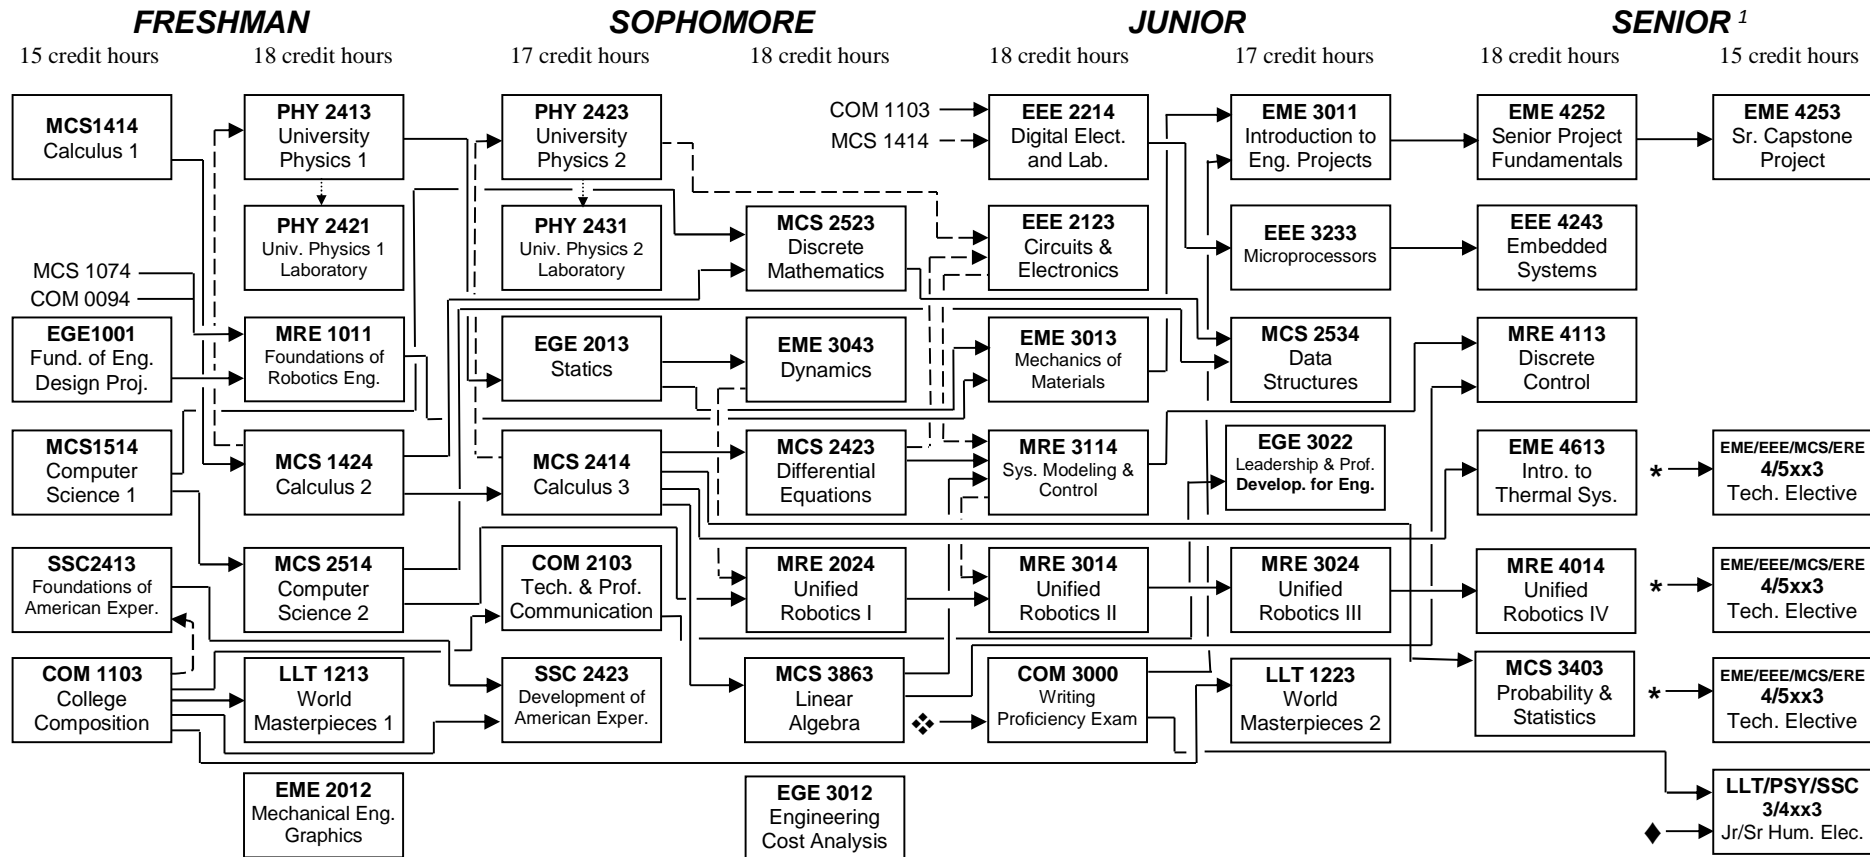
FRESHMAN

15 credit hours

MCS1414
Calculus 1

MCS 1074
COM 0094

EGE1001
Fund. of Eng. Design Proj.

MCS1514
Computer Science 1

SSC2413
Foundations of American Exper.

COM 1103
College Composition

18 credit hours

PHY 2413
University Physics 1

PHY 2421
Univ. Physics 1 Laboratory

MRE 1011
Foundations of Robotics Eng.

MCS 1424
Calculus 2

MCS 2514
Computer Science 2

LLT 1213
World Masterpieces 1

EME 2012
Mechanical Eng. Graphics

SOPHOMORE

17 credit hours

PHY 2423
University Physics 2

PHY 2431
Univ. Physics 2 Laboratory

EGE 2013
Statics

MCS 2414
Calculus 3

COM 2103
Tech. & Prof. Communication

SSC 2423
Development of American Exper.

18 credit hours

MCS 2523
Discrete Mathematics

EME 3043
Dynamics

MCS 2423
Differential Equations

MRE 2024
Unified Robotics I

MCS 3863
Linear Algebra

EGE 3012
Engineering Cost Analysis

JUNIOR

18 credit hours

COM 1103
MCS 1414

EEE 2214
Digital Elect. and Lab.

EEE 2123
Circuits & Electronics

EME 3013
Mechanics of Materials

MRE 3114
Sys. Modeling & Control

MRE 3014
Unified Robotics II

❖

COM 3000
Writing Proficiency Exam

17 credit hours

EME 3011
Introduction to Eng. Projects

EEE 3233
Microprocessors

MCS 2534
Data Structures

EGE 3022
Leadership & Prof. Develop. for Eng.

MRE 3024
Unified Robotics III

LLT 1223
World Masterpieces 2

SENIOR $^1$

18 credit hours

EME 4252
Senior Project Fundamentals

EEE 4243
Embedded Systems

MRE 4113
Discrete Control

EME 4613
Intro. to Thermal Sys.

MRE 4014
Unified Robotics IV

MCS 3403
Probability & Statistics

15 credit hours

EME 4253
Sr. Capstone Project

*
EME/EEE/MCS/ERE
4/5xx3
Tech. Elective

*
EME/EEE/MCS/ERE
4/5xx3
Tech. Elective

*
EME/EEE/MCS/ERE
4/5xx3
Tech. Elective

LLT/PSY/SSC
3/4xx3
♦
Jr/Sr Hum. Elec.